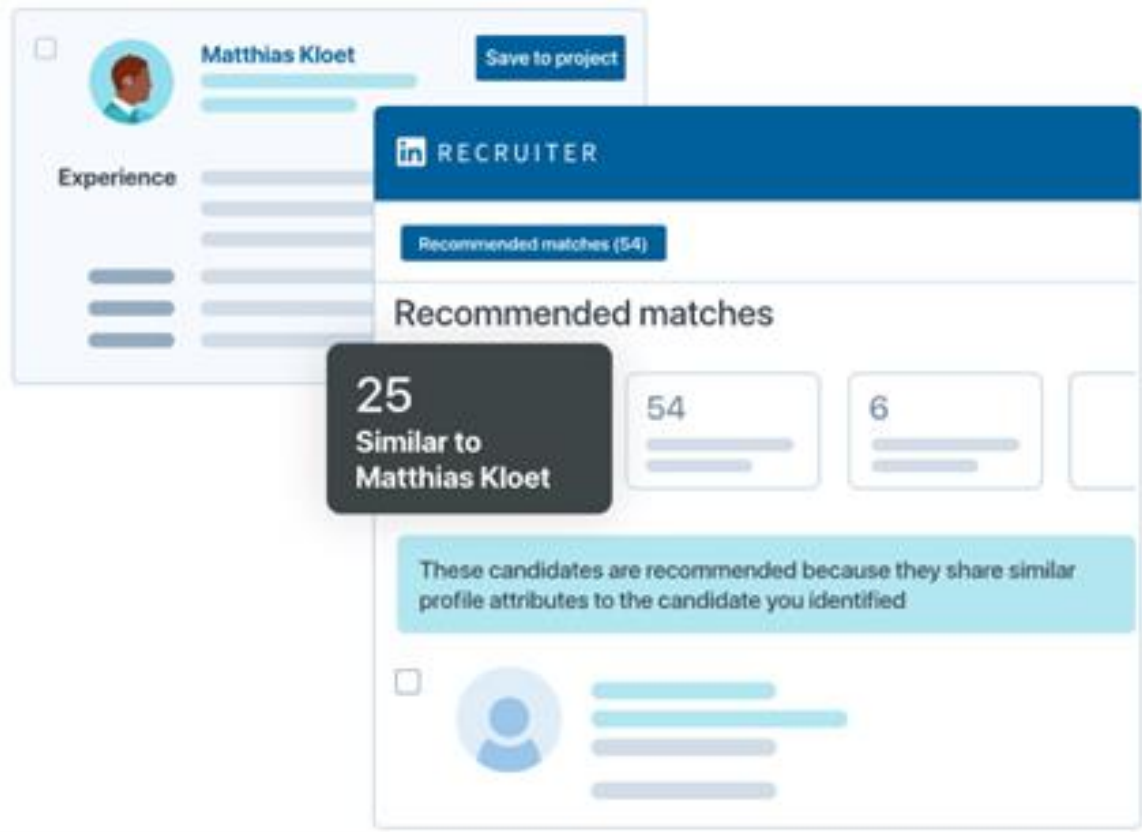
Matthias Kloet

Save to project

Experience

in RECRUITER

Recommended matches (54)

Recommended matches

25
Similar to Matthias Kloet

54

6

These candidates are recommended because they share similar profile attributes to the candidate you identified